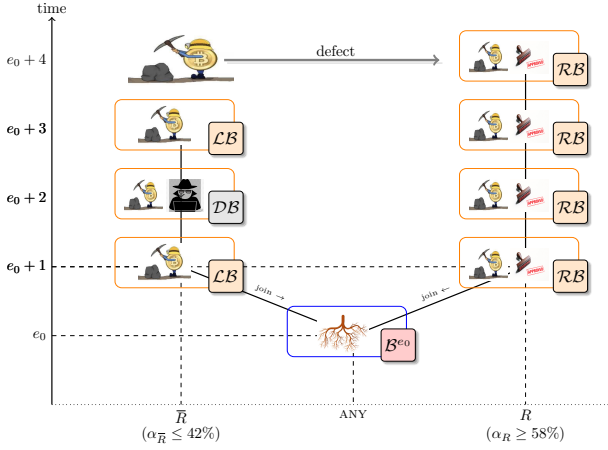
time

$e_0+4$

$e_0+3$

$e_0+2$

$e_0+1$

$e_0$

defect

$\mathcal{LB}$

$\mathcal{DB}$

$\mathcal{LB}$

$\mathcal{RB}$

$\mathcal{RB}$

$\mathcal{RB}$

$\mathcal{RB}$

join →

join ←

$\mathcal{B}^{e_0}$

$\overline{R}$
$(\alpha_{\overline{R}} \leq 42\%)$

ANY

$R$
$(\alpha_R \geq 58\%)$